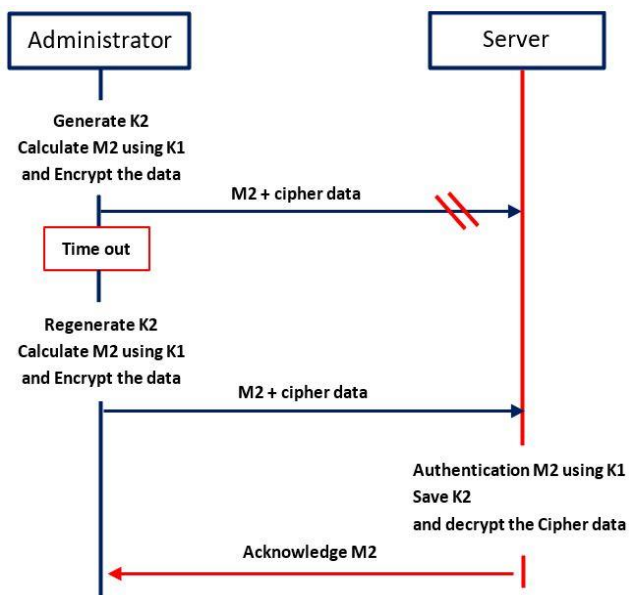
Administrator

Server

Generate K2
Calculate M2 using K1
and Encrypt the data

M2 + cipher data

Time out

Regenerate K2
Calculate M2 using K1
and Encrypt the data

M2 + cipher data

Authentication M2 using K1
Save K2
and decrypt the Cipher data

Acknowledge M2